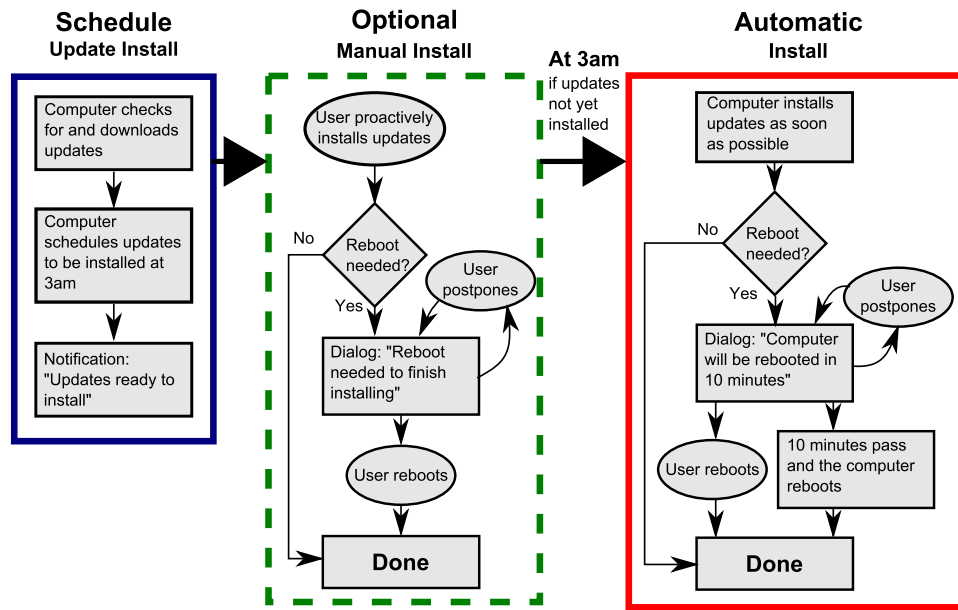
Schedule
Update Install

Computer checks for and downloads updates

Computer schedules updates to be installed at 3am

Notification: "Updates ready to install"

Optional
Manual Install

User proactively installs updates

Reboot needed?

No

Yes

User postpones

Dialog: "Reboot needed to finish installing"

User reboots

Done

At 3am
if updates not yet installed

Automatic
Install

Computer installs updates as soon as possible

Reboot needed?

No

Yes

User postpones

Dialog: "Computer will be rebooted in 10 minutes"

User reboots

10 minutes pass and the computer reboots

Done